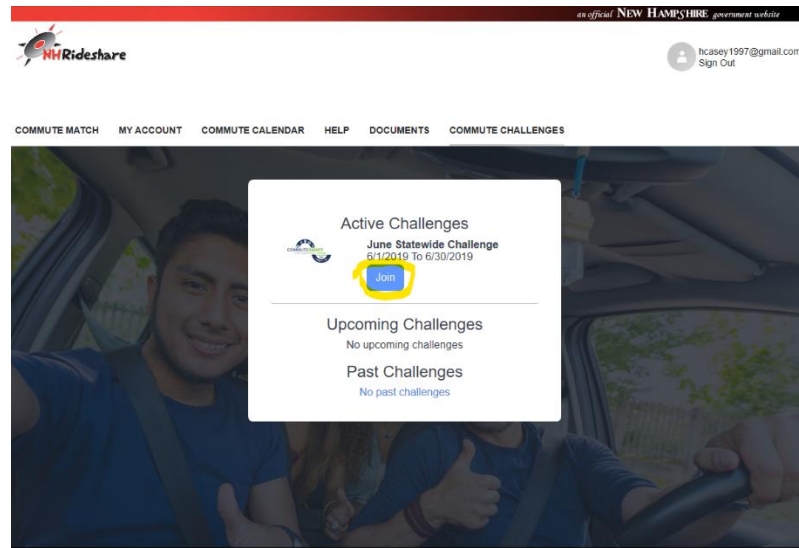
an official NEW HAMPSHIRE government website

NHRideshare

hcasey1997@gmail.com
Sign Out

COMMUTE MATCH MY ACCOUNT COMMUTE CALENDAR HELP DOCUMENTS COMMUTE CHALLENGES

Active Challenges

June Statewide Challenge
6/1/2019 To 6/30/2019

Join

Upcoming Challenges
No upcoming challenges

Past Challenges
No past challenges